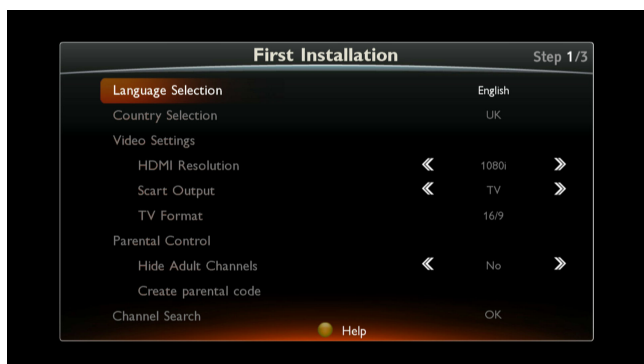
First Installation

Step 1/3

| | | | |
|---|---|---|---|
| Language Selection | | English | |
| Country Selection | | UK | |
| Video Settings | | | |
| HDMI Resolution | « | 1080i | » |
| Scart Output | « | TV | » |
| TV Format | | 16/9 | |
| Parental Control | | | |
| Hide Adult Channels | « | No | » |
| Create parental code | | | |
| Channel Search | | OK | |

Help